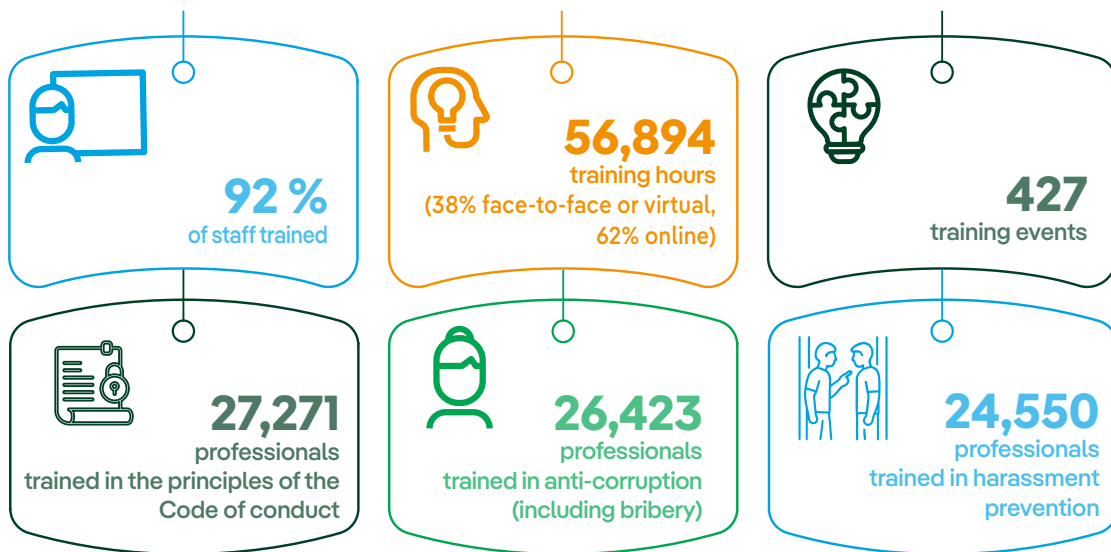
92 %
of staff trained

56,894
training hours
(38% face-to-face or virtual, 62% online)

427
training events

27,271
professionals
trained in the principles of the Code of conduct

26,423
professionals
trained in anti-corruption (including bribery)

24,550
professionals
trained in harassment prevention